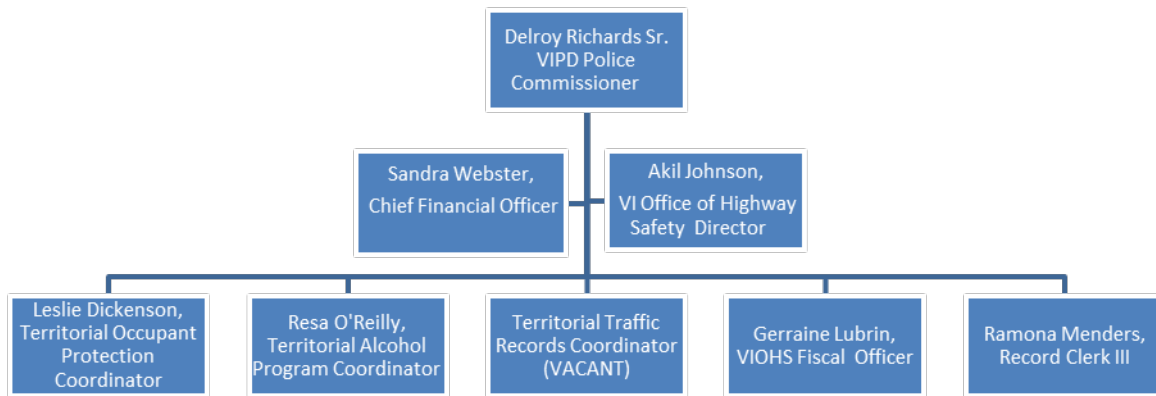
Delroy Richards Sr.
VIPD Police Commissioner

Sandra Webster,
Chief Financial Officer

Akil Johnson,
VI Office of Highway Safety Director

Leslie Dickenson, Territorial Occupant Protection Coordinator

Resa O'Reilly, Territorial Alcohol Program Coordinator

Territorial Traffic Records Coordinator (VACANT)

Gerraine Lubrin, VIOHS Fiscal Officer

Ramona Menders, Record Clerk III